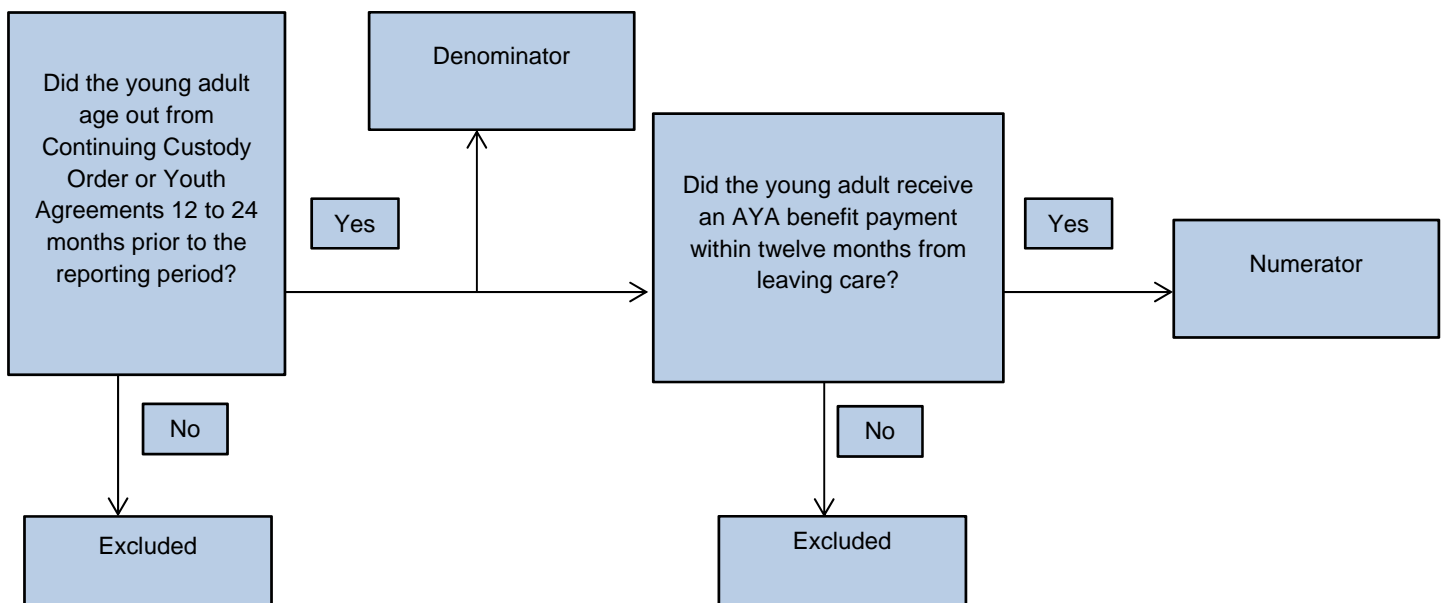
Did the young adult age out from Continuing Custody Order or Youth Agreements 12 to 24 months prior to the reporting period?

Yes

Denominator

Did the young adult receive an AYA benefit payment within twelve months from leaving care?

Yes

Numerator

No

Excluded

No

Excluded